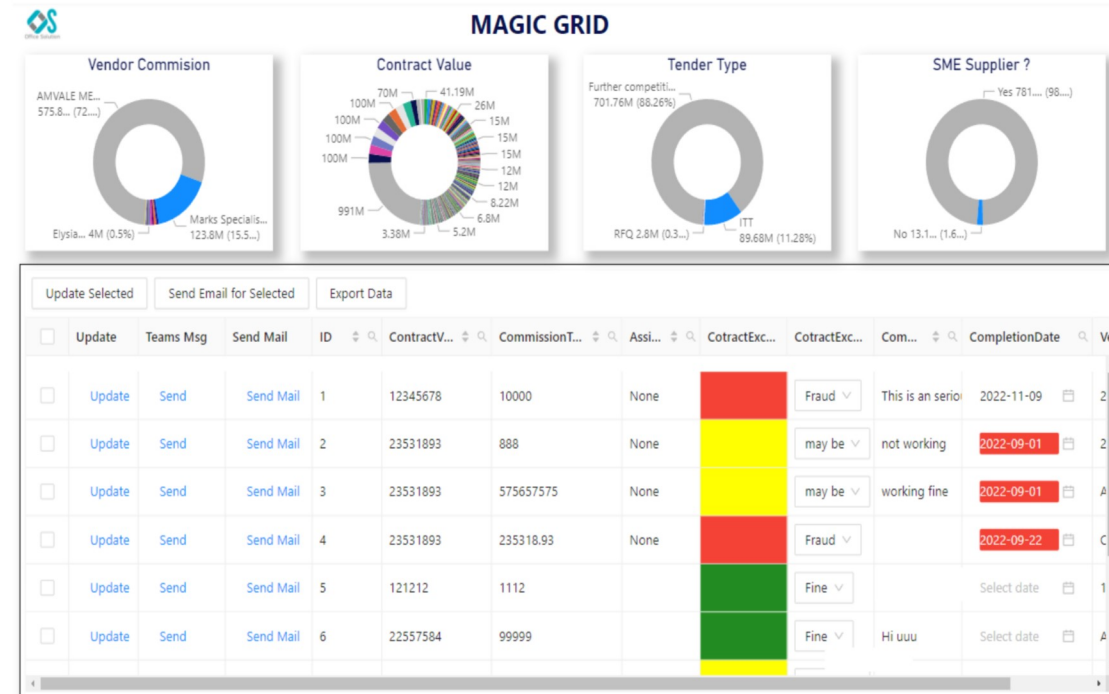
OS
Office Solution

MAGIC GRID

Vendor Commision
AMVALE ME... 575.8... (72....)
Marks Specialis... 123.8M (15.5...)
Elysia... 4M (0.5%)

Contract Value
70M
41.19M
100M
26M
100M
15M
100M
15M
100M
15M
12M
12M
8.22M
991M
6.8M
3.38M
5.2M

Tender Type
Further competiti... 701.76M (88.26%)
RFQ 2.8M (0.3...)
ITT 89.68M (11.28%)

SME Supplier ?
Yes 781.... (98....)
No 13.1... (1.6...)

Update Selected | Send Email for Selected | Export Data

| | Update | Teams Msg | Send Mail | ID | ContractV... | CommissionT... | Assi... | CotractExc... | CotractExc... | Com... | CompletionDate | V |
|---|---|---|---|---|---|---|---|---|---|---|---|---|
| | Update | Send | Send Mail | 1 | 12345678 | 10000 | None | | Fraud | This is an serio | 2022-11-09 | 2 |
| | Update | Send | Send Mail | 2 | 23531893 | 888 | None | | may be | not working | 2022-09-01 | 2 |
| | Update | Send | Send Mail | 3 | 23531893 | 575657575 | None | | may be | working fine | 2022-09-01 | A |
| | Update | Send | Send Mail | 4 | 23531893 | 235318.93 | None | | Fraud | | 2022-09-22 | C |
| | Update | Send | Send Mail | 5 | 121212 | 1112 | | | Fine | | Select date | 1 |
| | Update | Send | Send Mail | 6 | 22557584 | 99999 | | | Fine | Hi uuu | Select date | A |